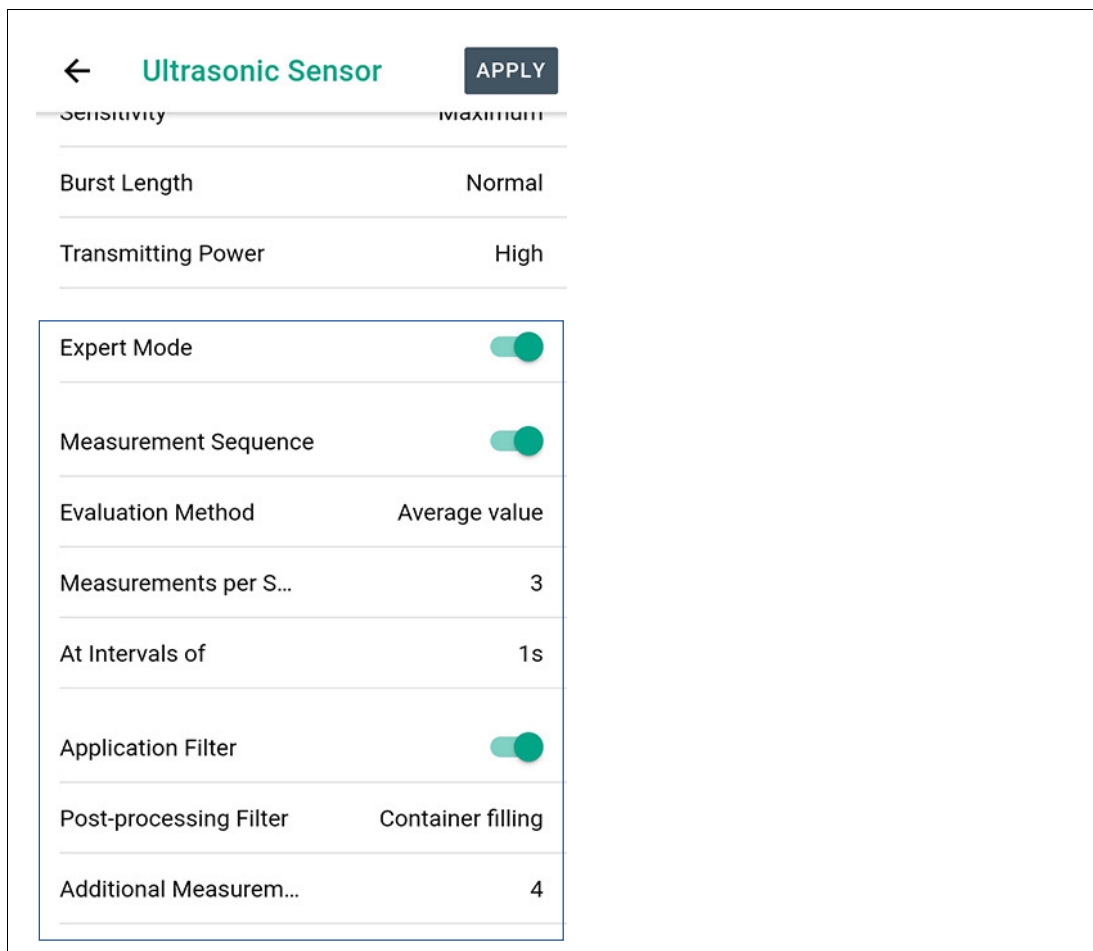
Ultrasonic Sensor

APPLY

Sensitivity Maximum

Burst Length Normal

Transmitting Power High

Expert Mode

Measurement Sequence

Evaluation Method Average value

Measurements per S... 3

At Intervals of 1s

Application Filter

Post-processing Filter Container filling

Additional Measurem... 4